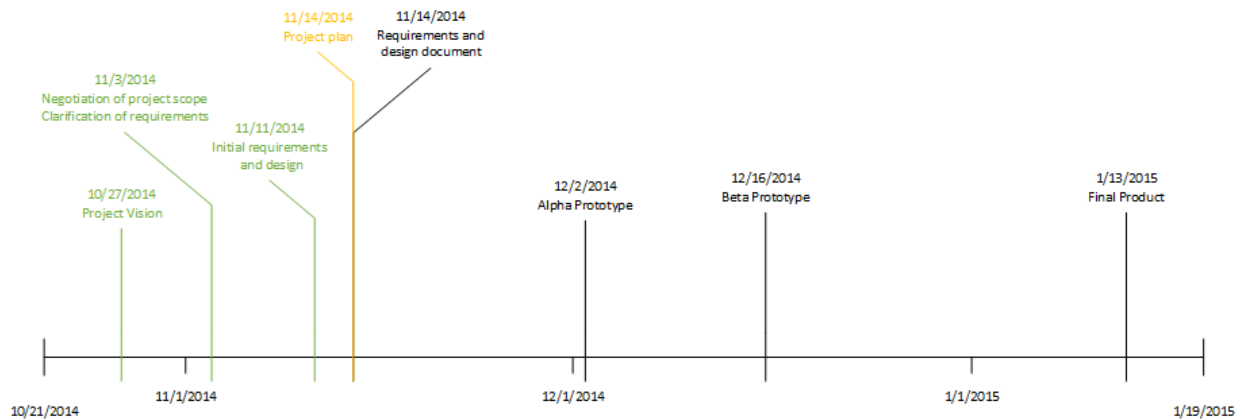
11/14/2014
Project plan

11/14/2014
Requirements and design document

11/3/2014
Negotiation of project scope
Clarification of requirements

11/11/2014
Initial requirements and design

10/27/2014
Project Vision

12/2/2014
Alpha Prototype

12/16/2014
Beta Prototype

1/13/2015
Final Product

10/21/2014
11/1/2014
12/1/2014
1/1/2015
1/19/2015